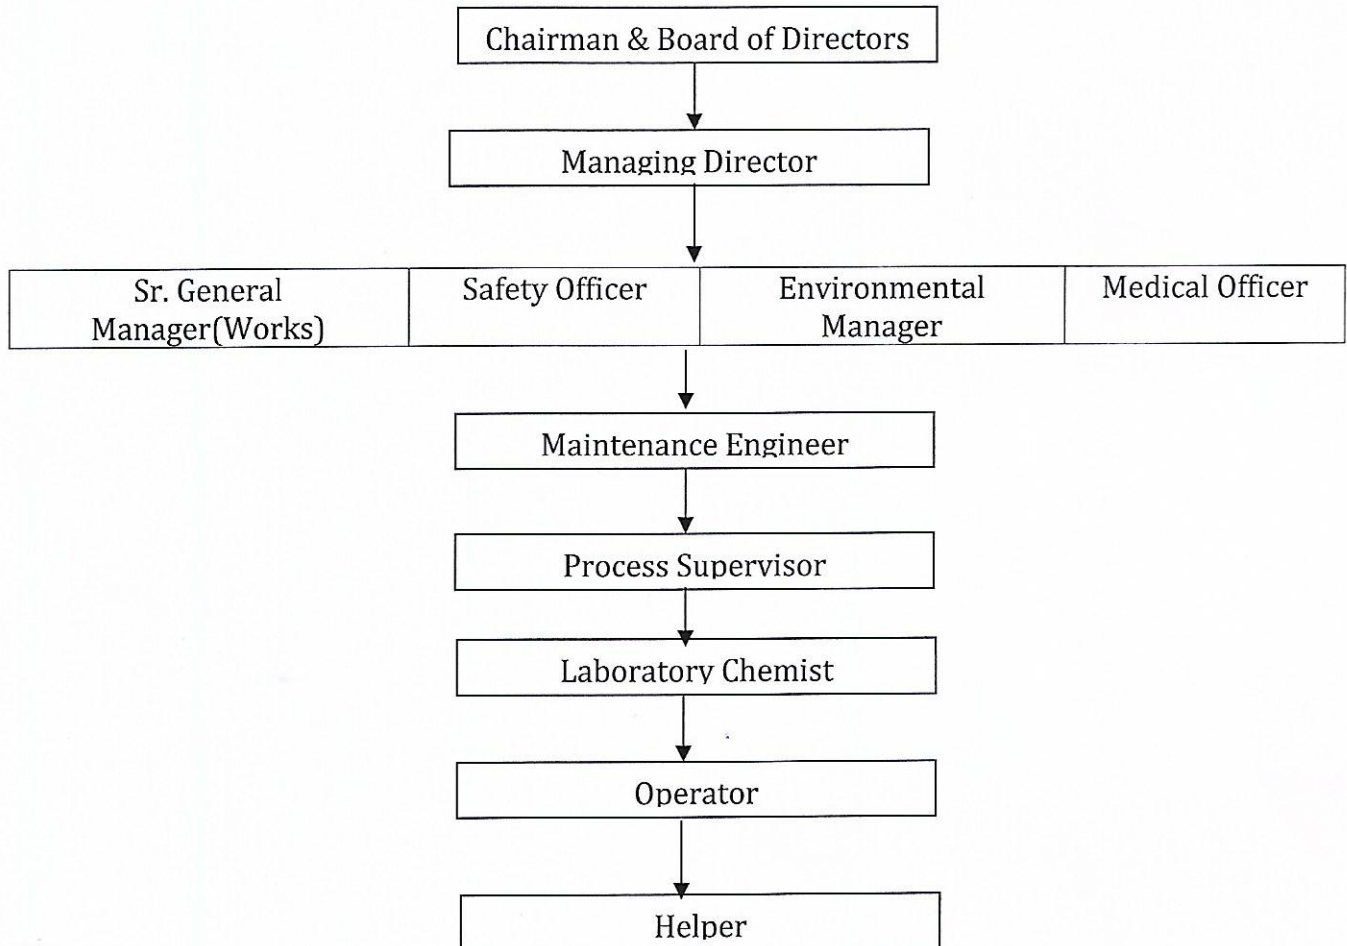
Chairman & Board of Directors

Managing Director

| Sr. General Manager(Works) | Safety Officer | Environmental Manager | Medical Officer |
|---|---|---|---|

Maintenance Engineer

Process Supervisor

Laboratory Chemist

Operator

Helper